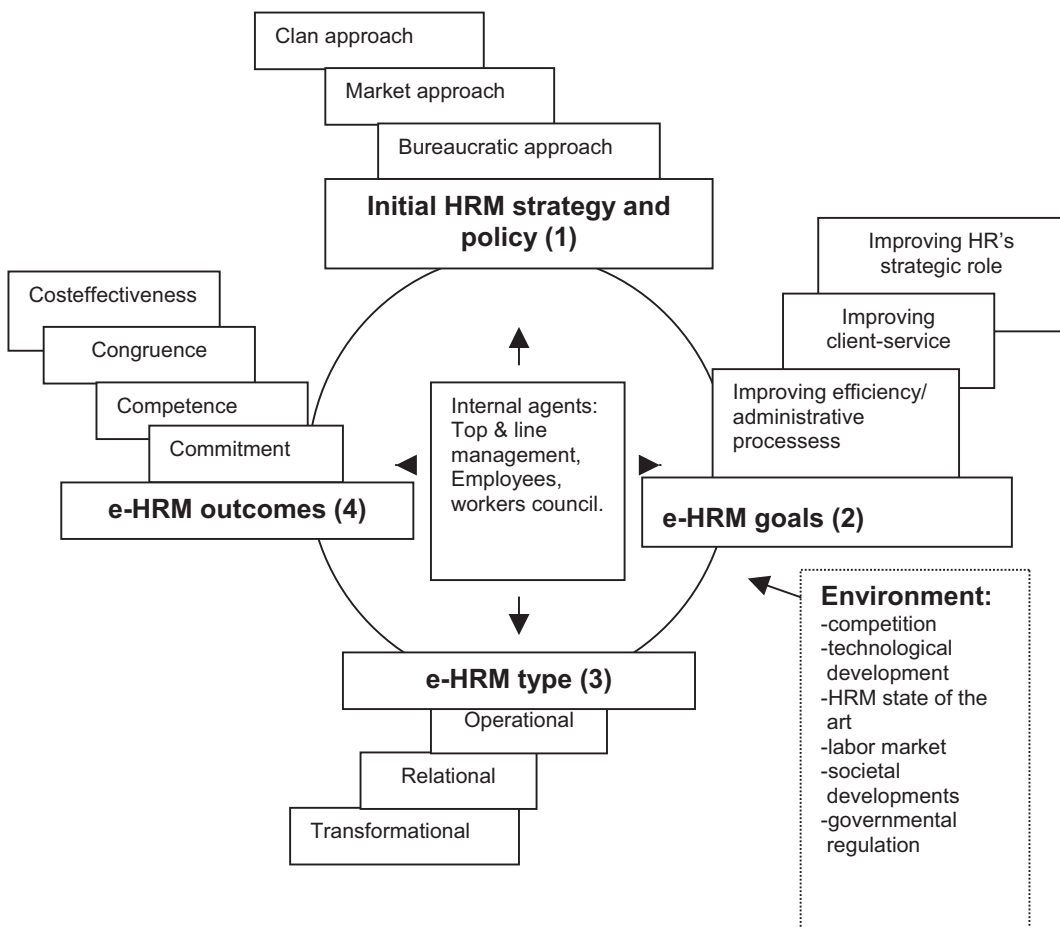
Clan approach

Market approach

Bureaucratic approach

**Initial HRM strategy and policy (1)**

Improving HR's strategic role

Improving client-service

Improving efficiency/ administrative processess

**e-HRM goals (2)**

Costeffectiveness

Congruence

Competence

Commitment

**e-HRM outcomes (4)**

Internal agents: Top & line management, Employees, workers council.

**Environment:**
-competition
-technological development
-HRM state of the art
-labor market
-societal developments
-governmental regulation

**e-HRM type (3)**

Operational

Relational

Transformational